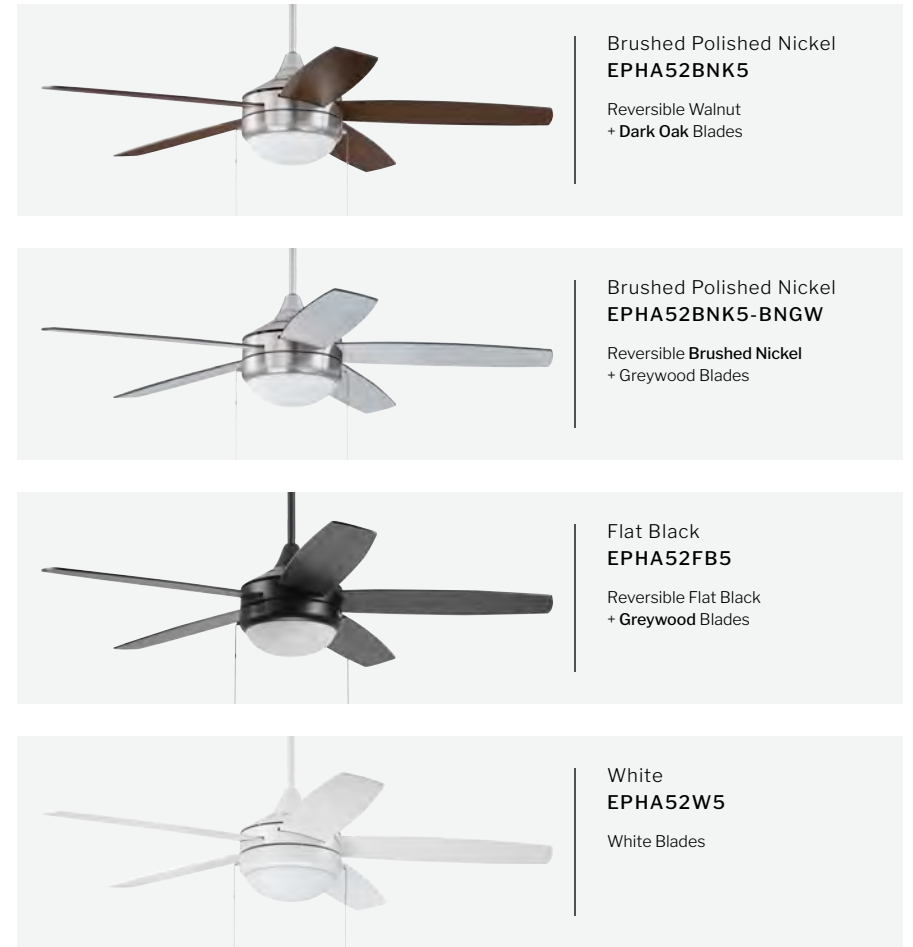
Brushed Polished Nickel
EPHA52BNK5

Reversible Walnut
+ Dark Oak Blades

Brushed Polished Nickel
EPHA52BNK5-BNGW

Reversible Brushed Nickel
+ Greywood Blades

Flat Black
EPHA52FB5

Reversible Flat Black
+ Greywood Blades

White
EPHA52W5

White Blades